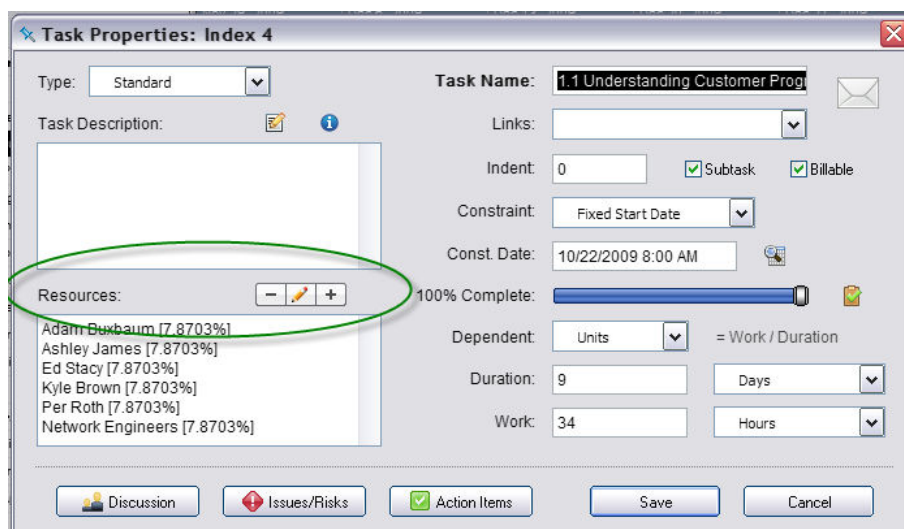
Task Properties: Index 4

Type: Standard

Task Description:

Resources: − +

Adam Buxbaum [7.8703%]
Ashley James [7.8703%]
Ed Stacy [7.8703%]
Kyle Brown [7.8703%]
Per Roth [7.8703%]
Network Engineers [7.8703%]

Task Name: 1.1 Understanding Customer Progr

Links:

Indent: 0 Subtask Billable

Constraint: Fixed Start Date

Const. Date: 10/22/2009 8:00 AM

100% Complete:

Dependent: Units = Work / Duration

Duration: 9 Days

Work: 34 Hours

Discussion Issues/Risks Action Items Save Cancel